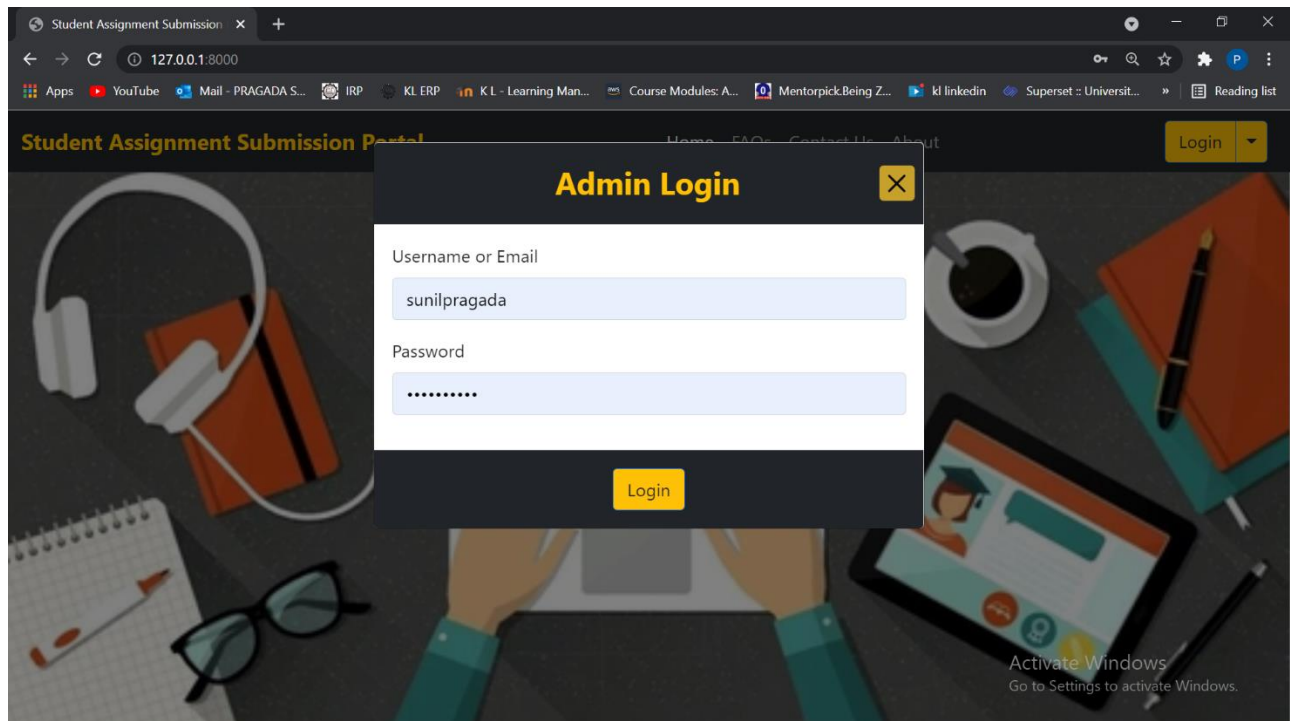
Student Assignment Submission ×

127.0.0.1:8000

Apps YouTube Mail - PRAGADA S... IRP KL ERP K L - Learning Man... Course Modules: A... Mentorpick.Being Z... kl linkedin Superset :: Universit... » Reading list

Student Assignment Submission P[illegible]

Home FAQs Contact Us About

Login

Admin Login

Username or Email

sunilpragada

Password

••••••••••

Login

Activate Windows
Go to Settings to activate Windows.